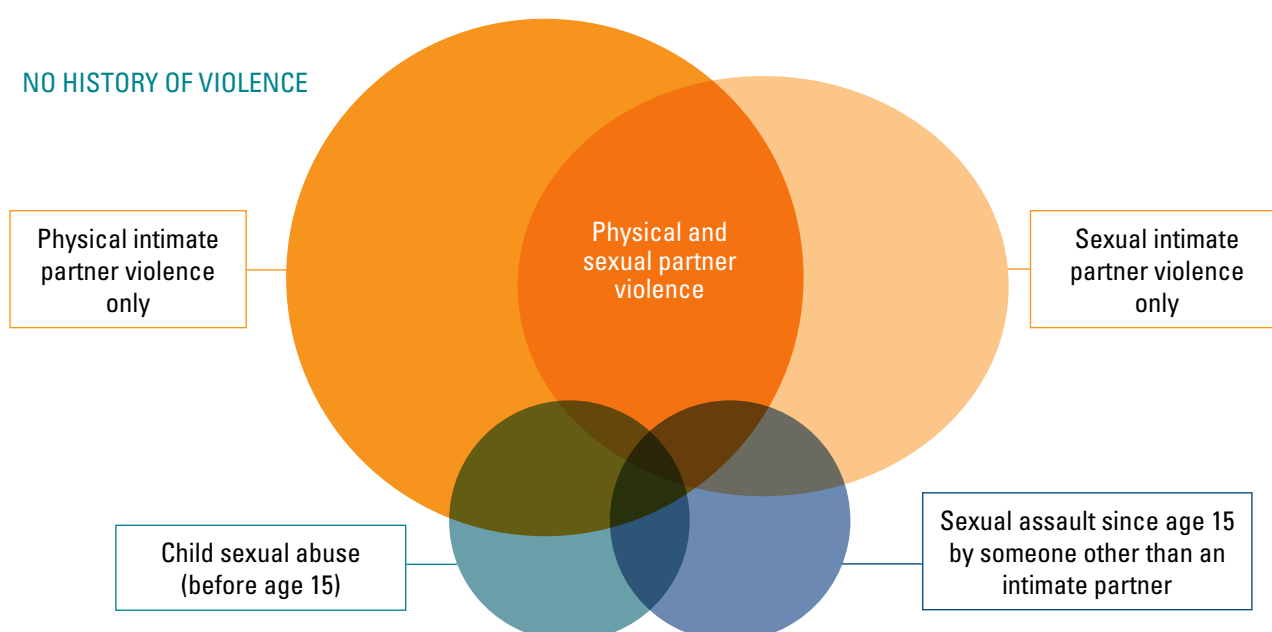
NO HISTORY OF VIOLENCE

Physical intimate partner violence only

Physical and sexual partner violence

Sexual intimate partner violence only

Child sexual abuse (before age 15)

Sexual assault since age 15 by someone other than an intimate partner